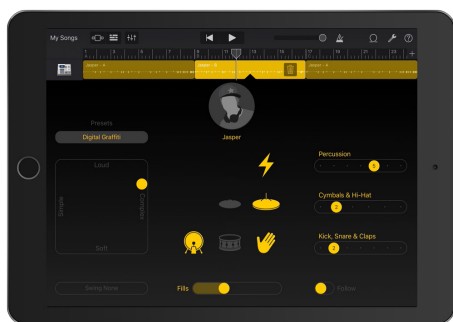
My Songs

1 2 3 4 5 6 7 8 9 10 11 12 13 +

Jasper - 4

Jasper - 5

Jasper - 6

Jasper

Presets

Digital Graffiti

Loud

Simple

Complex

Soft

Percussion

Cymbals & Hi-Hat

Kick, Snare & Claps

Swing Some

Fills

Follow